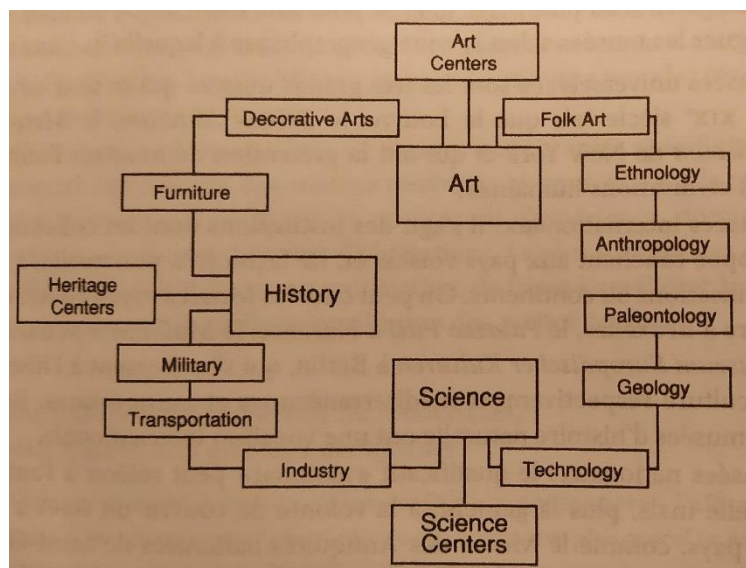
Art Centers

Decorative Arts

Folk Art

Art

Furniture

Ethnology

Anthropology

Heritage Centers

History

Paleontology

Military

Geology

Science

Transportation

Industry

Technology

Science Centers